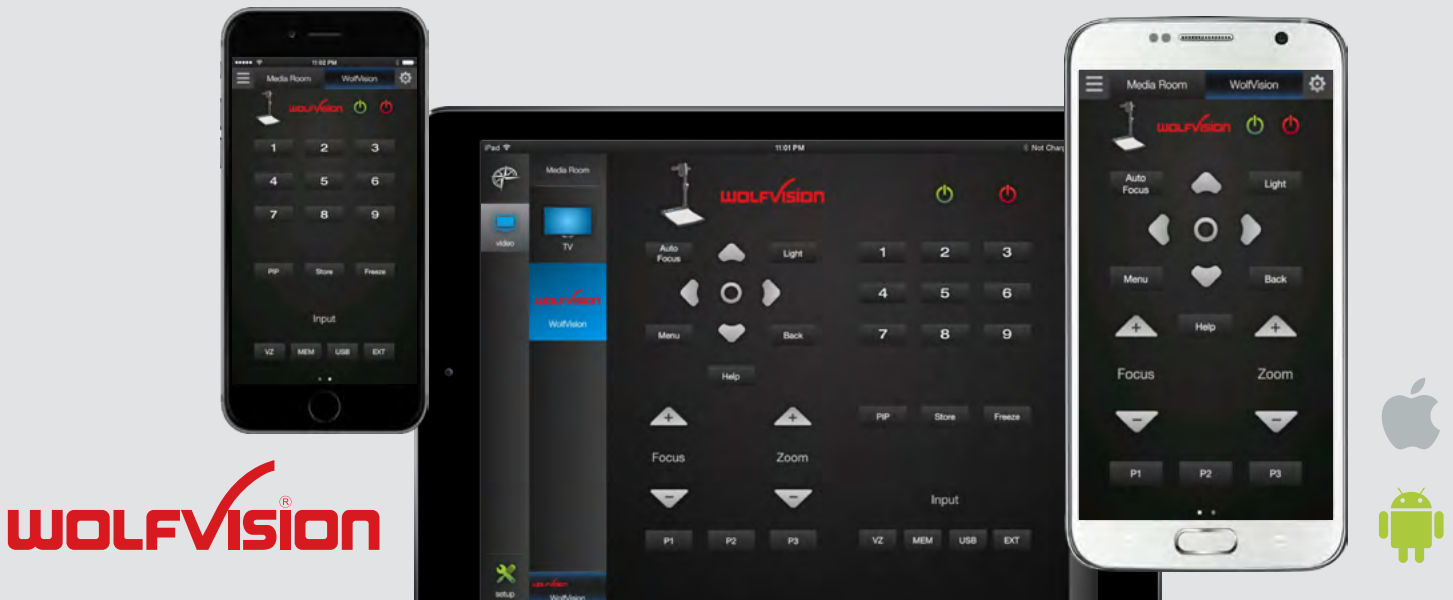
11:02 PM

Media Room WolfVision

WOLFVISION

1 2 3
4 5 6
7 8 9

PIP Store Freeze

Input

VZ MEM USB EXT

iPad 11:01 PM Not Charg

Media Room

video

TV

WOLFVISION
WolfVision

setup

WOLFVISION
WolfVision

WOLFVISION

Auto Focus Light

Menu Back

Help

Focus Zoom

P1 P2 P3

1 2 3
4 5 6
7 8 9

PIP Store Freeze

Input

VZ MEM USB EXT

Media Room WolfVision

WOLFVISION

Auto Focus Light

Menu Back

Help

Focus Zoom

P1 P2 P3

WOLFVISION®